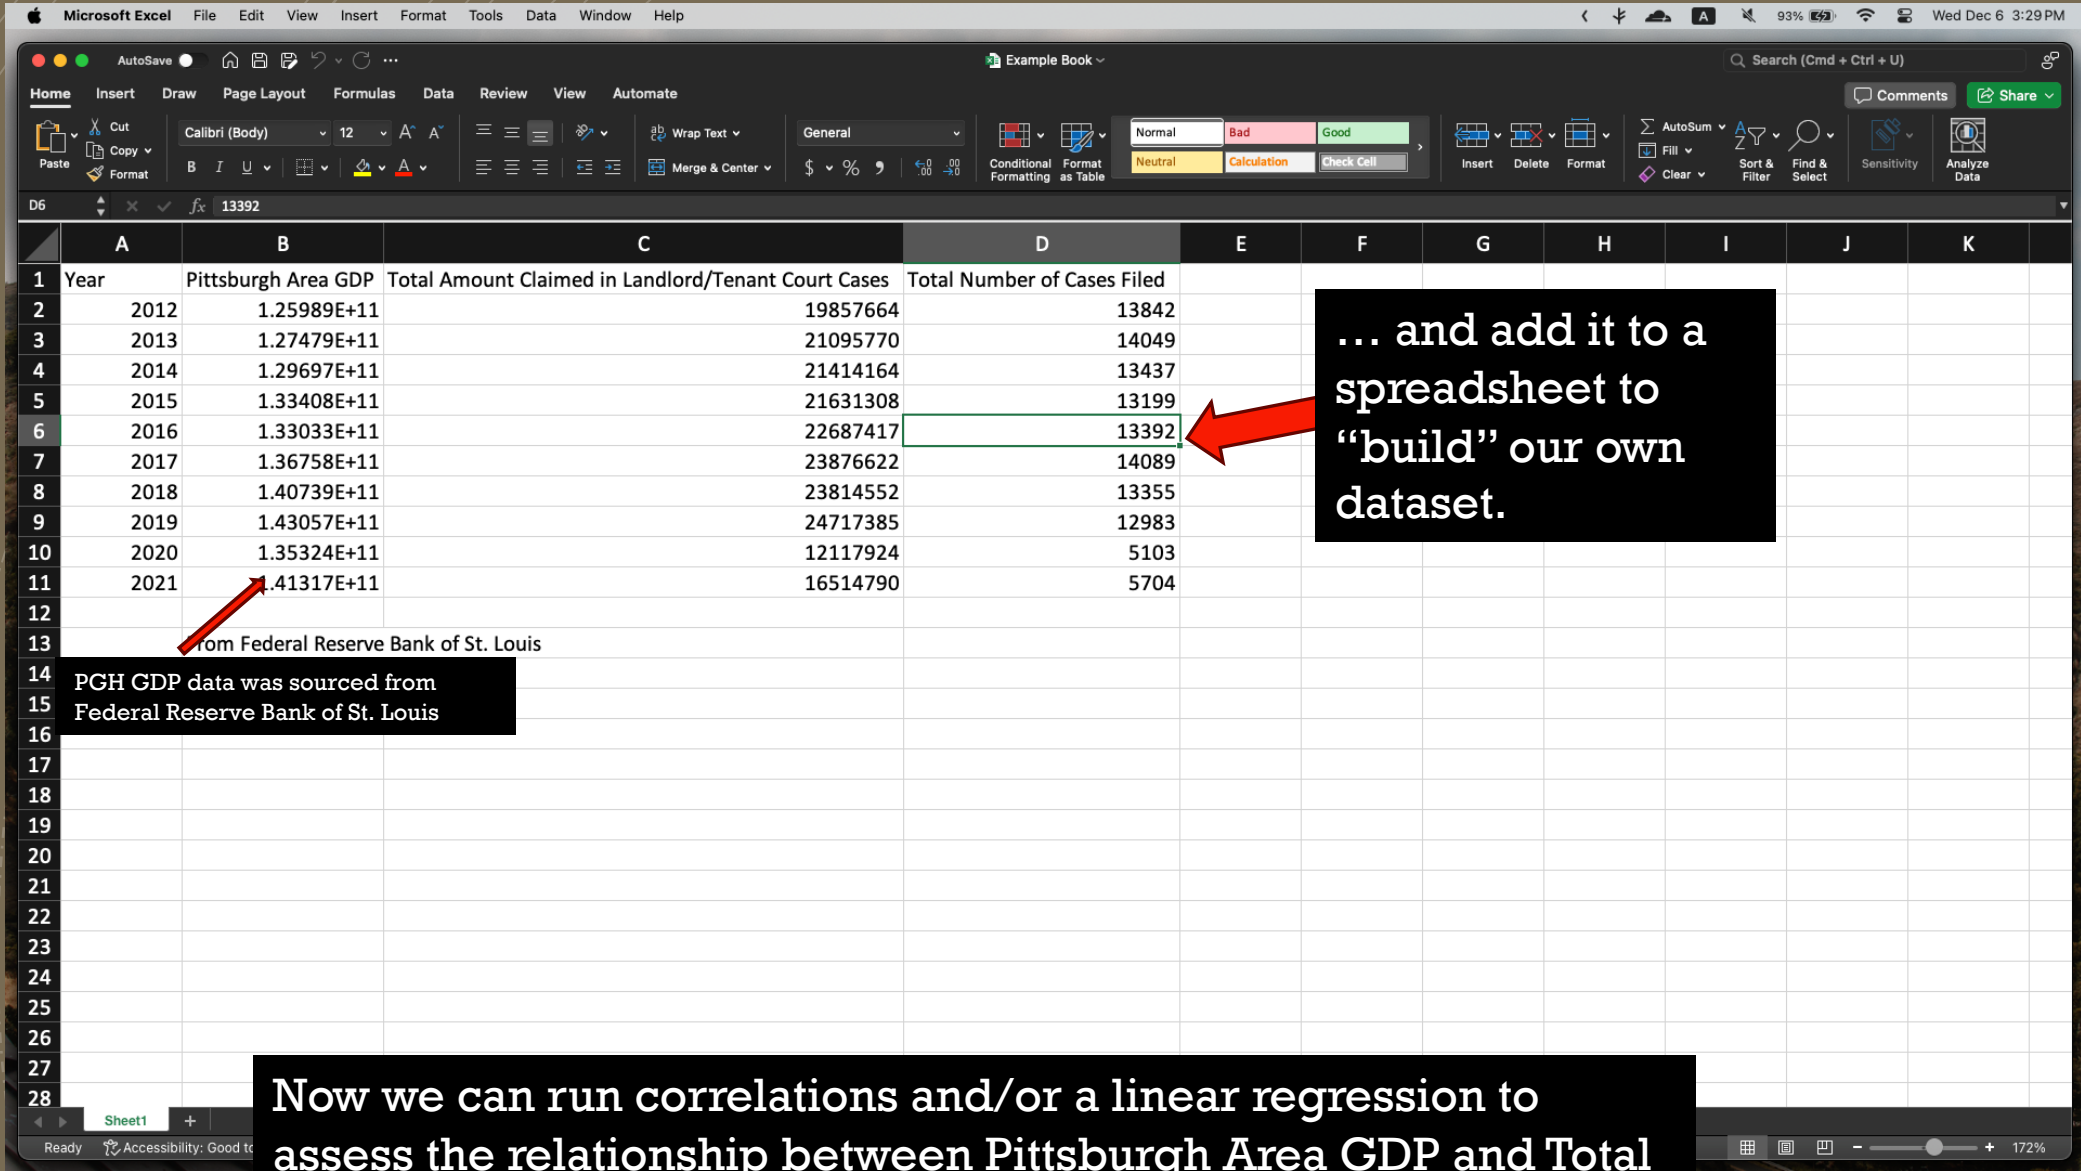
Microsoft Excel File Edit View Insert Format Tools Data Window Help

93% Wed Dec 6 3:29 PM

AutoSave

Example Book

Search (Cmd + Ctrl + U)

Home Insert Draw Page Layout Formulas Data Review View Automate

Comments Share

Paste Cut Copy Format Calibri (Body) 12 B I U Wrap Text Merge & Center General $ % Conditional Formatting Format as Table Normal Bad Good Neutral Calculation Check Cell Insert Delete Format AutoSum Fill Clear Sort & Filter Find & Select Sensitivity Analyze Data

D6 13392

| | A | B | C | D | E | F | G | H | I | J | K |
|---|---|---|---|---|---|---|---|---|---|---|---|
| 1 | Year | Pittsburgh Area GDP | Total Amount Claimed in Landlord/Tenant Court Cases | Total Number of Cases Filed | | | | | | | |
| 2 | 2012 | 1.25989E+11 | 19857664 | 13842 | | | | | | | |
| 3 | 2013 | 1.27479E+11 | 21095770 | 14049 | | | | | | | |
| 4 | 2014 | 1.29697E+11 | 21414164 | 13437 | | | | | | | |
| 5 | 2015 | 1.33408E+11 | 21631308 | 13199 | | | | | | | |
| 6 | 2016 | 1.33033E+11 | 22687417 | 13392 | | | | | | | |
| 7 | 2017 | 1.36758E+11 | 23876622 | 14089 | | | | | | | |
| 8 | 2018 | 1.40739E+11 | 23814552 | 13355 | | | | | | | |
| 9 | 2019 | 1.43057E+11 | 24717385 | 12983 | | | | | | | |
| 10 | 2020 | 1.35324E+11 | 12117924 | 5103 | | | | | | | |
| 11 | 2021 | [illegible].41317E+11 | 16514790 | 5704 | | | | | | | |
| 12 | | | | | | | | | | | |
| 13 | | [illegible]rom Federal Reserve Bank of St. Louis | | | | | | | | | |

14 15 16 17 18 19 20 21 22 23 24 25 26 27 28

… and add it to a spreadsheet to “build” our own dataset.

PGH GDP data was sourced from Federal Reserve Bank of St. Louis

Now we can run correlations and/or a linear regression to assess the relationship between Pittsburgh Area GDP and Total

Sheet1 +

Ready Accessibility: Good t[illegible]

172%